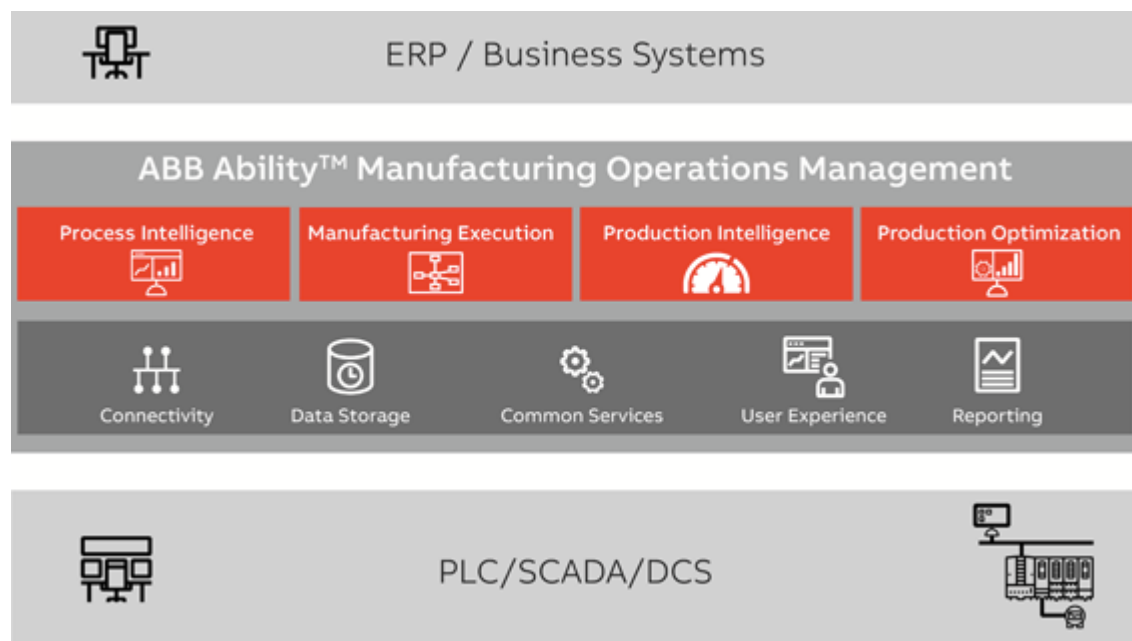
ERP / Business Systems

ABB Ability™ Manufacturing Operations Management

Process Intelligence

Manufacturing Execution

Production Intelligence

Production Optimization

Connectivity

Data Storage

Common Services

User Experience

Reporting

PLC/SCADA/DCS